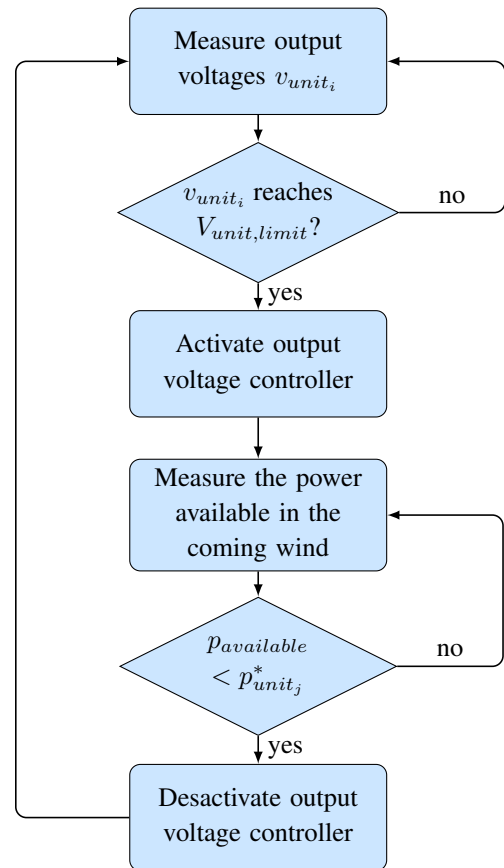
Measure output voltages $v_{unit_i}$

$v_{unit_i}$ reaches $V_{unit,limit}$?

no

yes

Activate output voltage controller

Measure the power available in the coming wind

$p_{available}$ $< p^*_{unit_j}$

no

yes

Desactivate output voltage controller